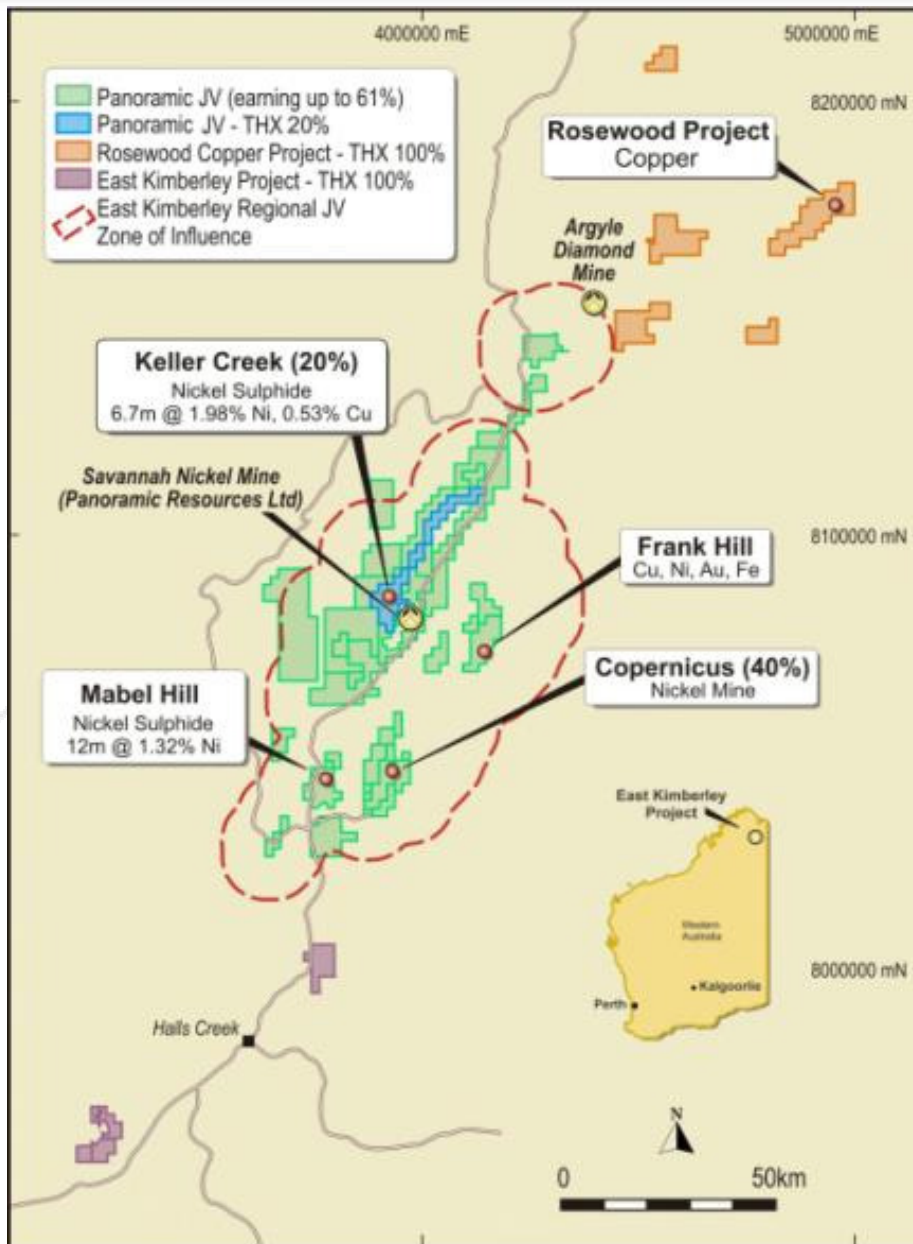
4000000 mE

5000000 mE

Panoramic JV (earning up to 61%)
Panoramic JV - THX 20%
Rosewood Copper Project - THX 100%
East Kimberley Project - THX 100%
East Kimberley Regional JV Zone of Influence

8200000 mN

Rosewood Project
Copper

Argyle Diamond Mine

Keller Creek (20%)
Nickel Sulphide
6.7m @ 1.98% Ni, 0.53% Cu

Savannah Nickel Mine (Panoramic Resources Ltd)

8100000 mN

Frank Hill
Cu, Ni, Au, Fe

Copernicus (40%)
Nickel Mine

Mabel Hill
Nickel Sulphide
12m @ 1.32% Ni

East Kimberley Project

Western Australia

8000000 mN

Perth

Kalgoorlie

Halls Creek

N

0

50km